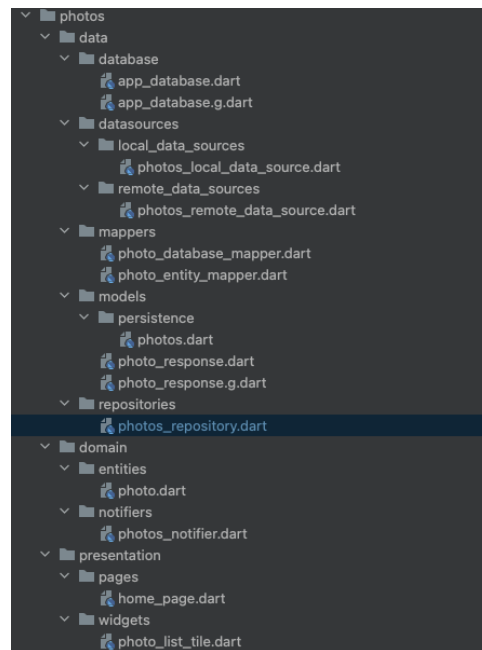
photos
data
database
app_database.dart
app_database.g.dart
datasources
local_data_sources
photos_local_data_source.dart
remote_data_sources
photos_remote_data_source.dart
mappers
photo_database_mapper.dart
photo_entity_mapper.dart
models
persistence
photos.dart
photo_response.dart
photo_response.g.dart
repositories
photos_repository.dart
domain
entities
photo.dart
notifiers
photos_notifier.dart
presentation
pages
home_page.dart
widgets
photo_list_tile.dart